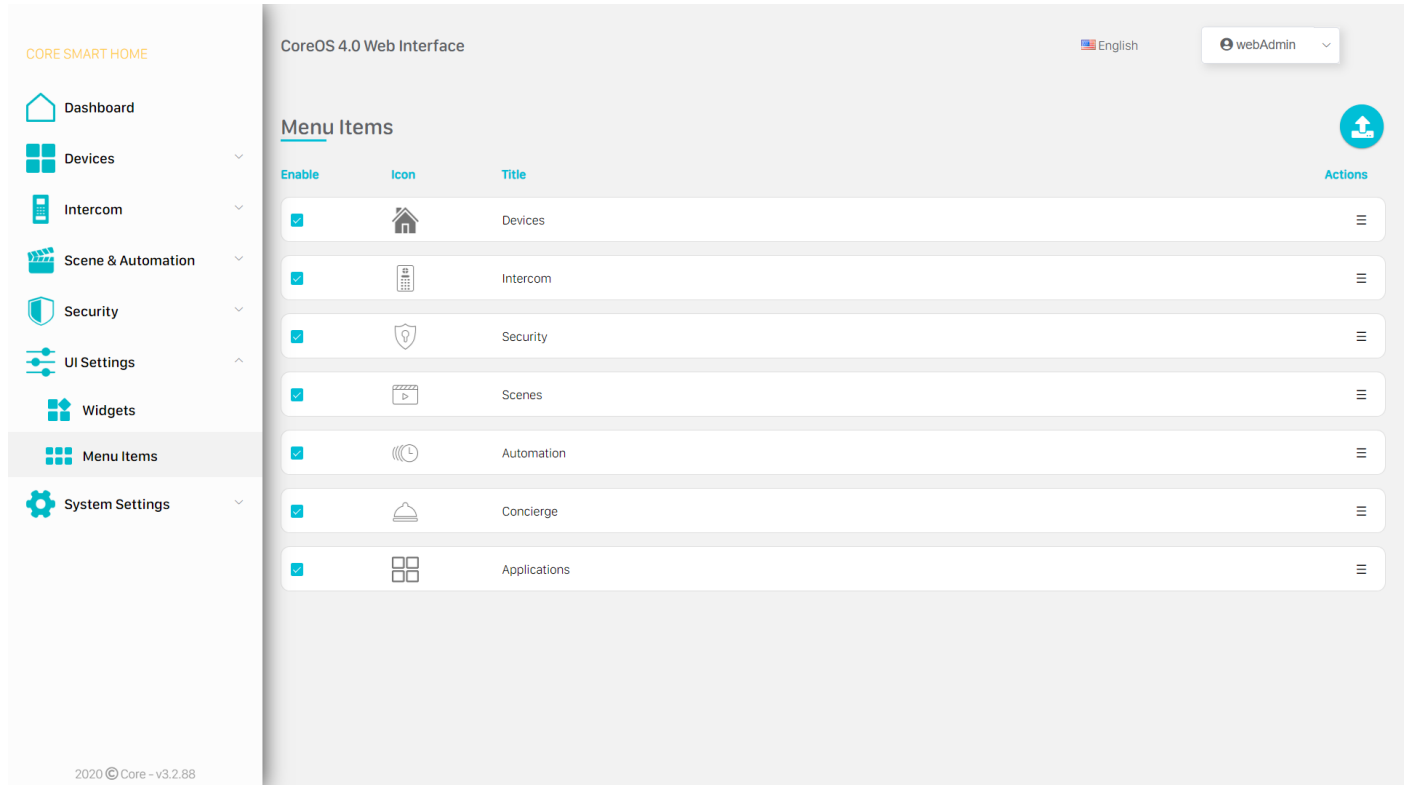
CORE SMART HOME

Dashboard

Devices

Intercom

Scene & Automation

Security

UI Settings

Widgets

Menu Items

System Settings

2020 © Core - v3.2.88

CoreOS 4.0 Web Interface

English

webAdmin

Menu Items

| Enable | Icon | Title | Actions |
|---|---|---|---|
| | | Devices | ☰ |
| | | Intercom | ☰ |
| | | Security | ☰ |
| | | Scenes | ☰ |
| | | Automation | ☰ |
| | | Concierge | ☰ |
| | | Applications | ☰ |